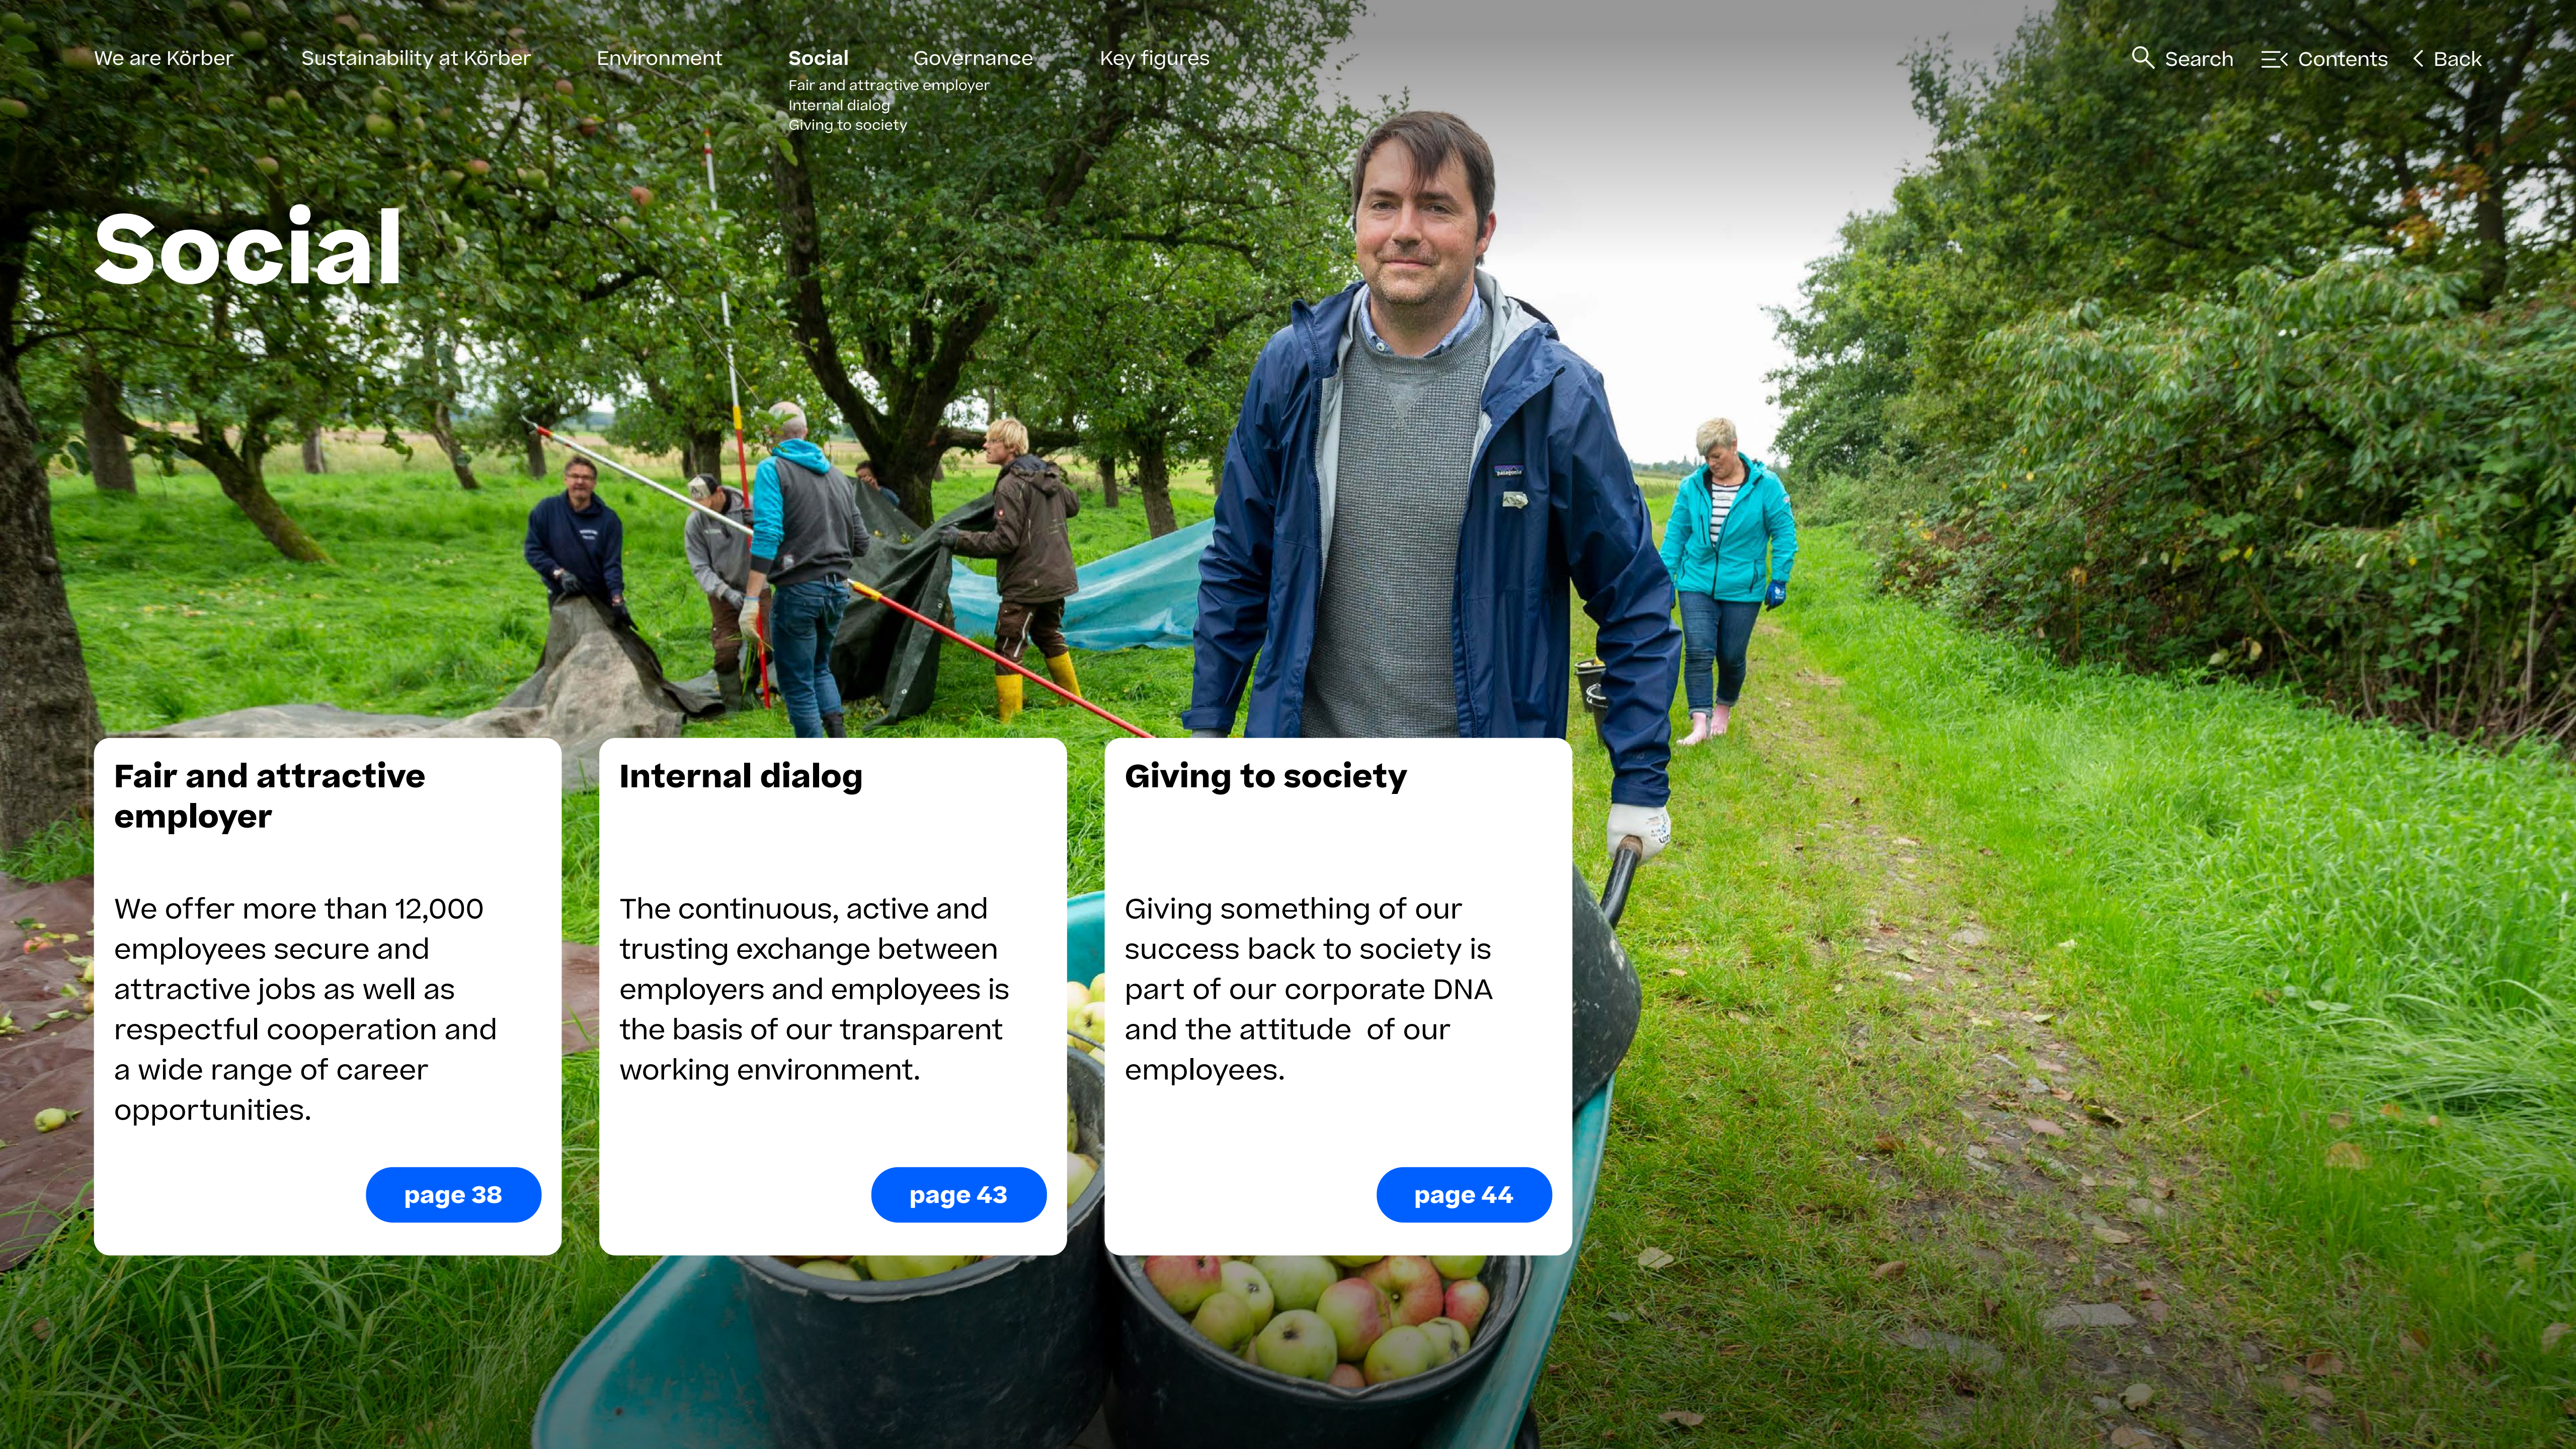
We are Körber Sustainability at Körber Environment Social Governance Key figures

Fair and attractive employer
Internal dialog
Giving to society

Search Contents Back

Social

Fair and attractive employer

We offer more than 12,000 employees secure and attractive jobs as well as respectful cooperation and a wide range of career opportunities.

page 38

Internal dialog

The continuous, active and trusting exchange between employers and employees is the basis of our transparent working environment.

page 43

Giving to society

Giving something of our success back to society is part of our corporate DNA and the attitude of our employees.

page 44